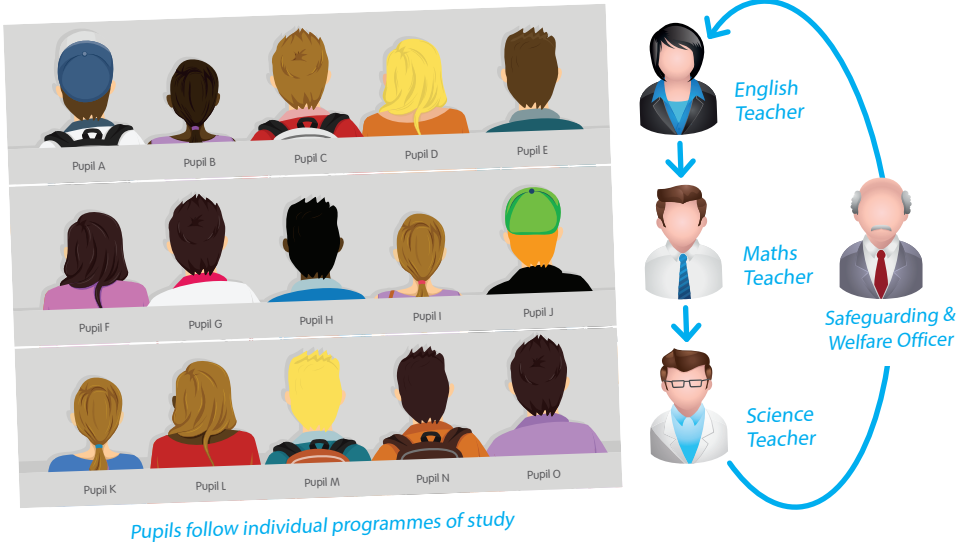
Pupil A
Pupil B
Pupil C
Pupil D
Pupil E
Pupil F
Pupil G
Pupil H
Pupil I
Pupil J
Pupil K
Pupil L
Pupil M
Pupil N
Pupil O

Pupils follow individual programmes of study

English Teacher

Maths Teacher

Science Teacher

Safeguarding & Welfare Officer